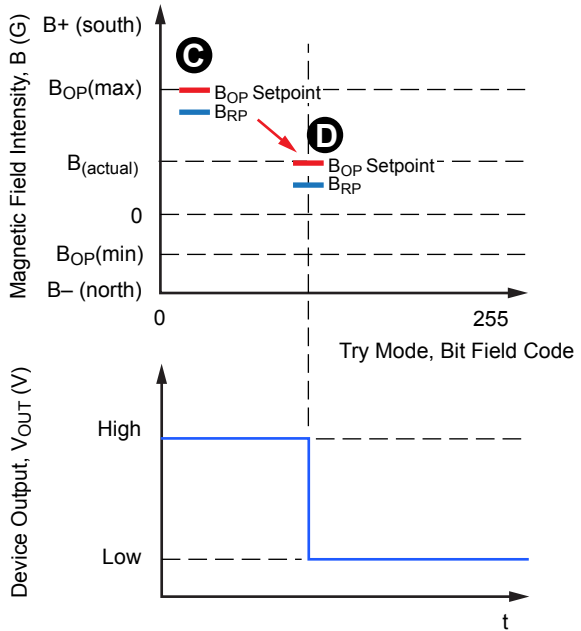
B+ (south)

C

$B_{OP}$(max)

$B_{OP}$ Setpoint

$B_{RP}$

D

$B_{(actual)}$

$B_{OP}$ Setpoint

$B_{RP}$

0

$B_{OP}$(min)

B– (north)

Magnetic Field Intensity, B (G)

0

255

Try Mode, Bit Field Code

Device Output, $V_{OUT}$ (V)

High

Low

t